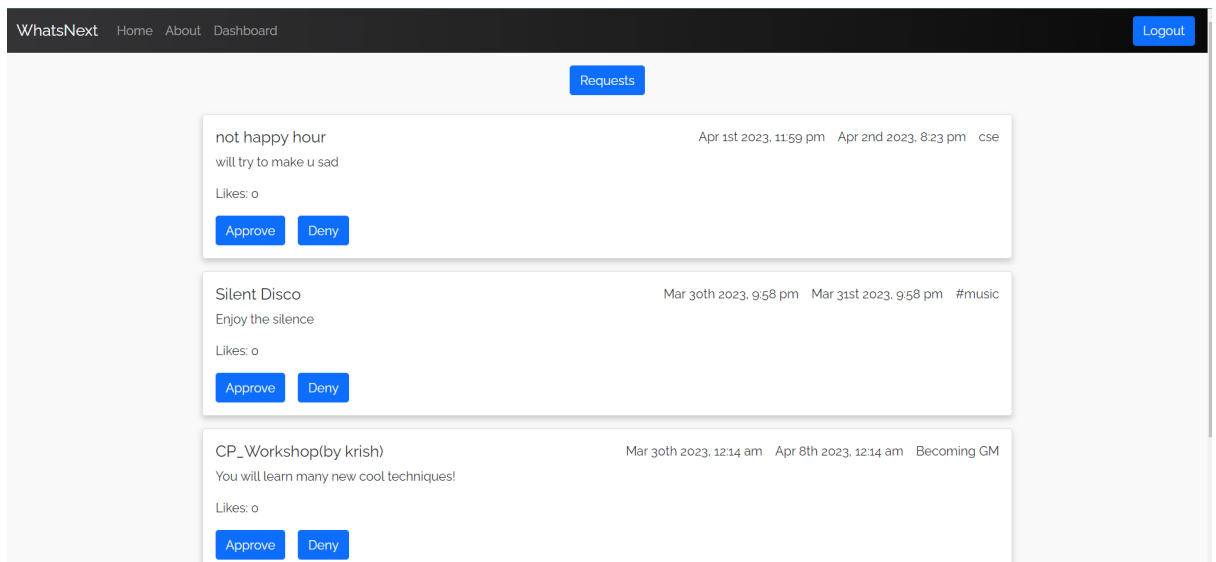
WhatsNext Home About Dashboard

Logout

Requests

not happy hour

Apr 1st 2023, 11:59 pm Apr 2nd 2023, 8:23 pm cse

will try to make u sad

Likes: 0

Approve Deny

Silent Disco

Mar 30th 2023, 9:58 pm Mar 31st 2023, 9:58 pm #music

Enjoy the silence

Likes: 0

Approve Deny

CP_Workshop(by krish)

Mar 30th 2023, 12:14 am Apr 8th 2023, 12:14 am Becoming GM

You will learn many new cool techniques!

Likes: 0

Approve Deny